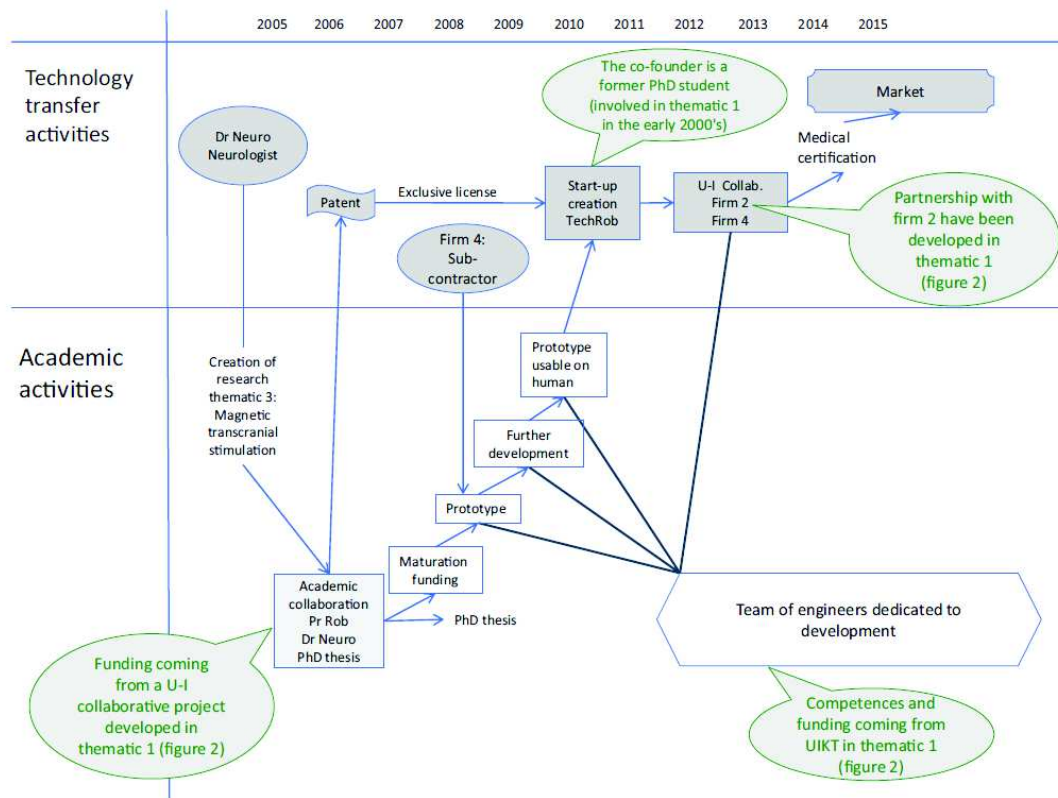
2005 2006 2007 2008 2009 2010 2011 2012 2013 2014 2015

Technology transfer activities

The co-founder is a former PhD student (involved in thematic 1 in the early 2000's)

Market

Dr Neuro Neurologist

Medical certification

Patent

Exclusive license

Start-up creation TechRob

U-I Collab. Firm 2 Firm 4

Partnership with firm 2 have been developed in thematic 1 (figure 2)

Firm 4: Sub-contractor

Academic activities

Creation of research thematic 3: Magnetic transcranial stimulation

Prototype usable on human

Further development

Prototype

Maturation funding

Academic collaboration Pr Rob Dr Neuro PhD thesis

PhD thesis

Team of engineers dedicated to development

Funding coming from a U-I collaborative project developed in thematic 1 (figure 2)

Competences and funding coming from UIKT in thematic 1 (figure 2)